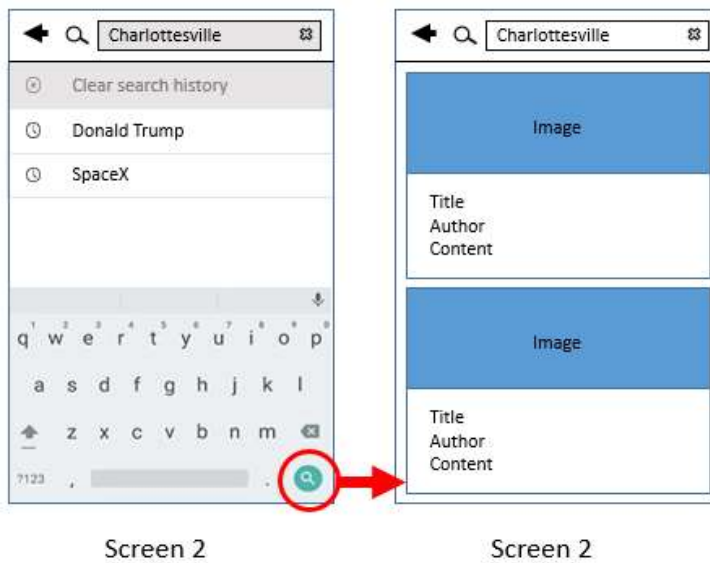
Charlottesville

Clear search history

Donald Trump

SpaceX

1 2 3 4 5 6 7 8 9 0
q w e r t y u i o p

a s d f g h j k l

z x c v b n m

?123 , .

Charlottesville

Image

Title
Author
Content

Image

Title
Author
Content

Screen 2

Screen 2